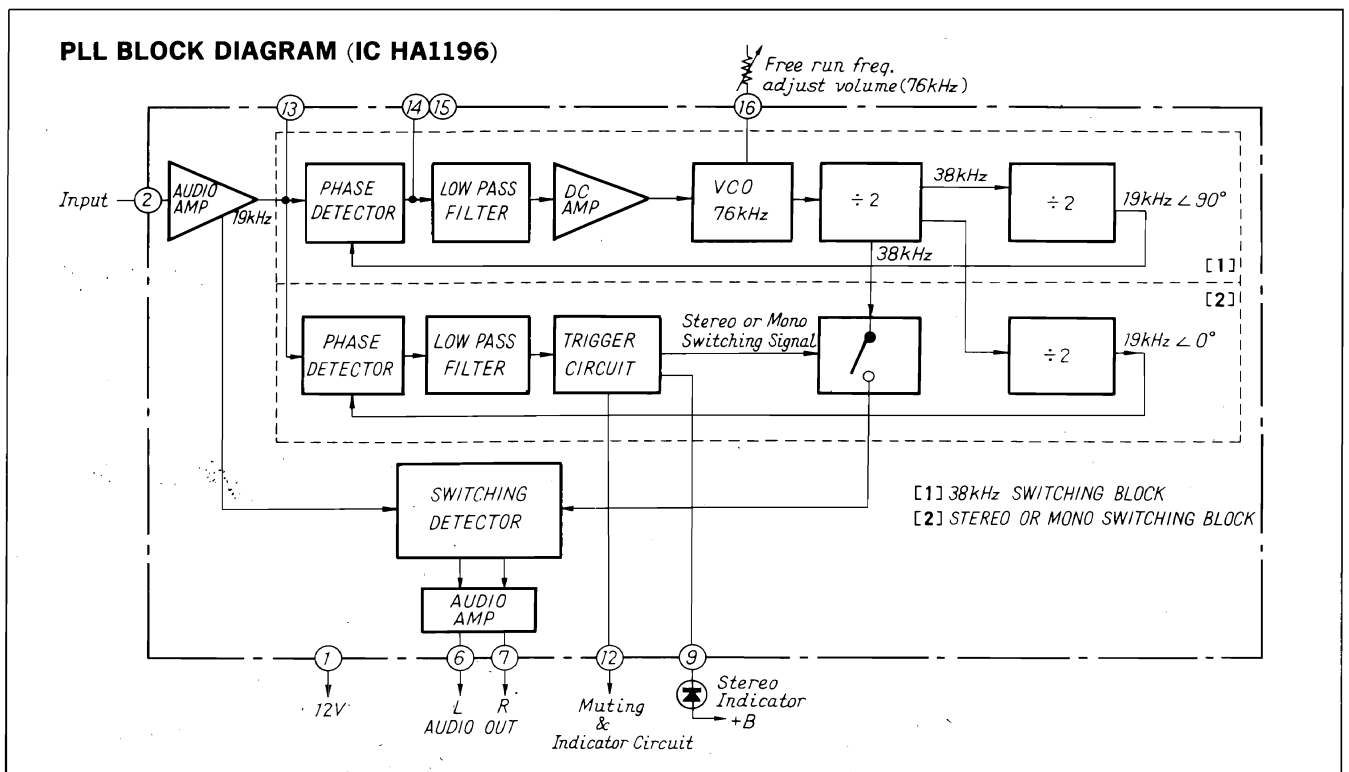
PLL BLOCK DIAGRAM (IC HA1196)

Free run freq. adjust volume(76kHz)

13 14 15 16

Input 2 AUDIO AMP 19kHz

PHASE DETECTOR

LOW PASS FILTER

DC AMP

VCO 76kHz

÷ 2

38kHz

÷ 2

19kHz ∠ 90°

38kHz

[1]

[2]

PHASE DETECTOR

LOW PASS FILTER

TRIGGER CIRCUIT

Stereo or Mono Switching Signal

÷ 2

19kHz ∠ 0°

SWITCHING DETECTOR

[1] 38kHz SWITCHING BLOCK
[2] STEREO OR MONO SWITCHING BLOCK

AUDIO AMP

1 6 7 12 9

12V

L AUDIO OUT R

Muting & Indicator Circuit

Stereo Indicator +B